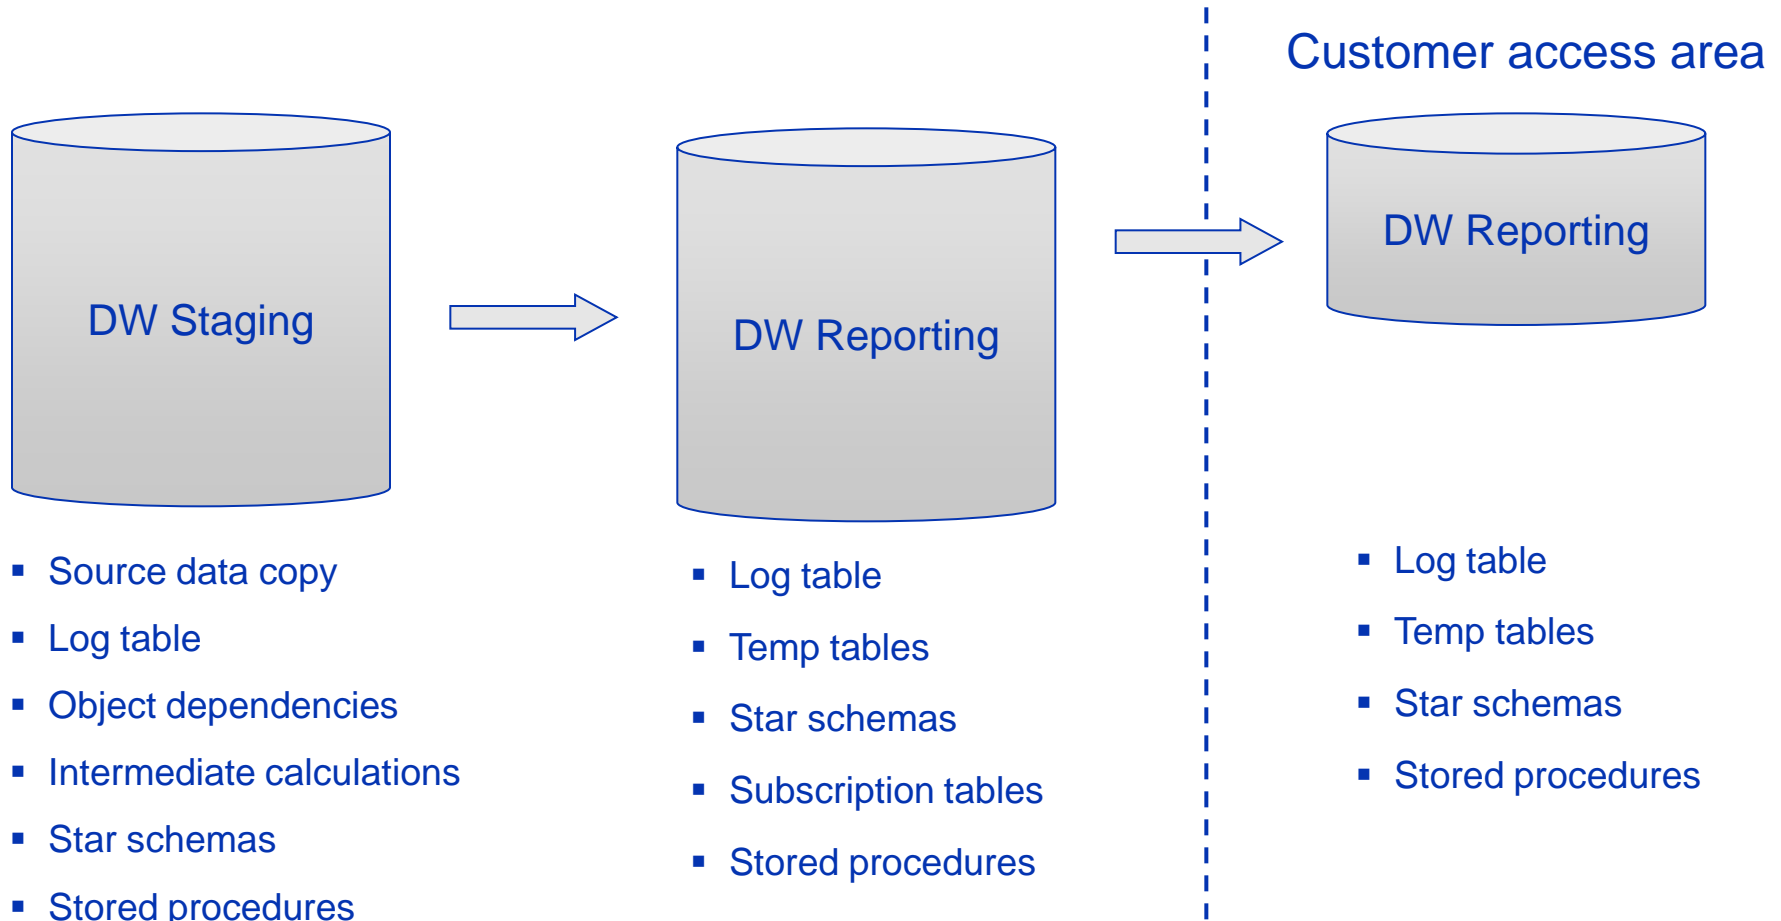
Customer access area

DW Staging

DW Reporting

DW Reporting

- Source data copy
- Log table
- Object dependencies
- Intermediate calculations
- Star schemas
- Stored procedures

- Log table
- Temp tables
- Star schemas
- Subscription tables
- Stored procedures

- Log table
- Temp tables
- Star schemas
- Stored procedures